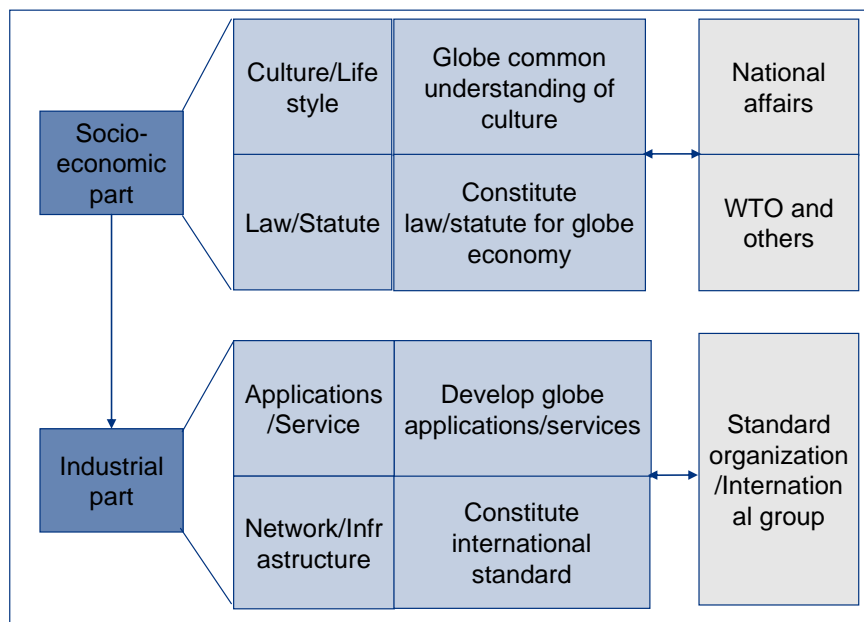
Socio-economic part

Culture/Life style

Globe common understanding of culture

National affairs

Law/Statute

Constitute law/statute for globe economy

WTO and others

Industrial part

Applications /Service

Develop globe applications/services

Standard organization /International group

Network/Infrastructure

Constitute international standard